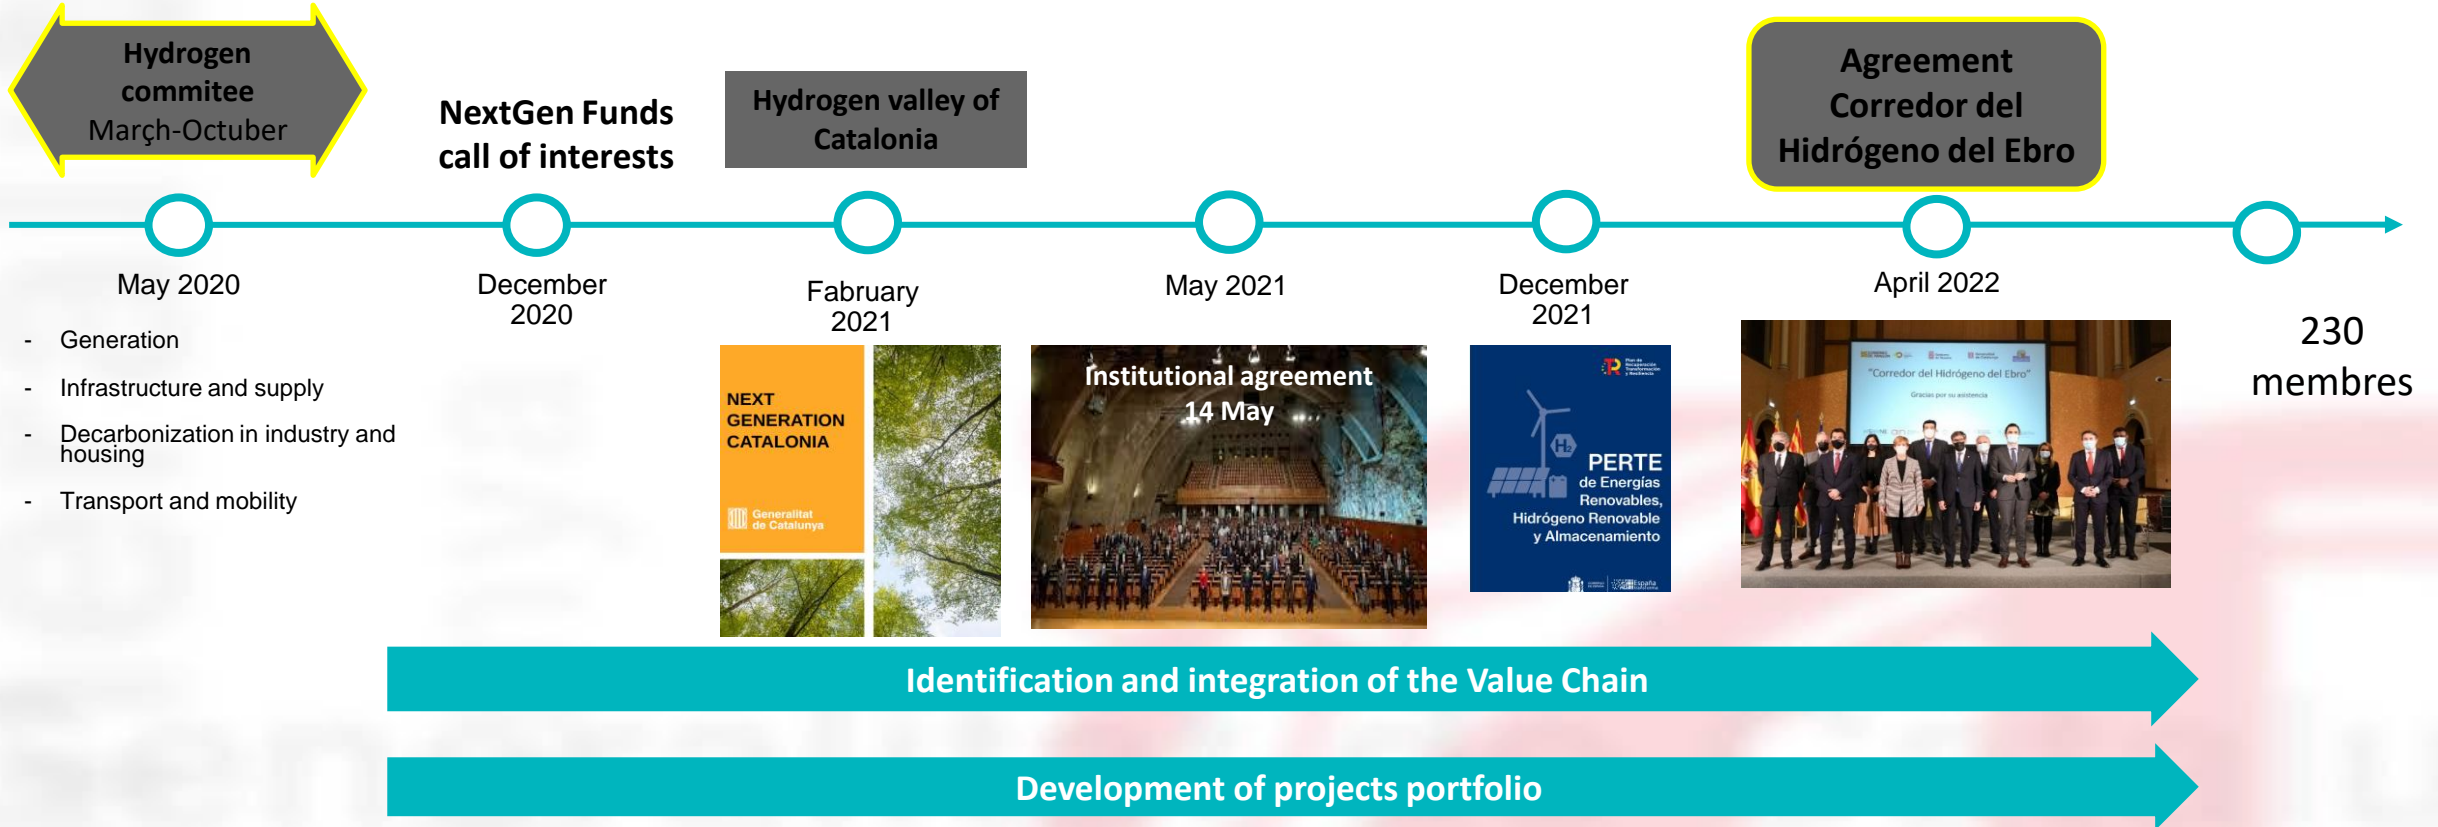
Hydrogen commitee March-Octuber

NextGen Funds call of interests

Hydrogen valley of Catalonia

Agreement Corredor del Hidrógeno del Ebro

May 2020

- Generation
- Infrastructure and supply
- Decarbonization in industry and housing
- Transport and mobility

December 2020

Fabruary 2021

NEXT GENERATION CATALONIA

Generalitat de Catalunya

May 2021

Institutional agreement 14 May

December 2021

PERTE de Energías Renovables, Hidrógeno Renovable y Almacenamiento

April 2022

"Corredor del Hidrógeno del Ebro"

Gracias por su asistencia

230 membres

Identification and integration of the Value Chain

Development of projects portfolio